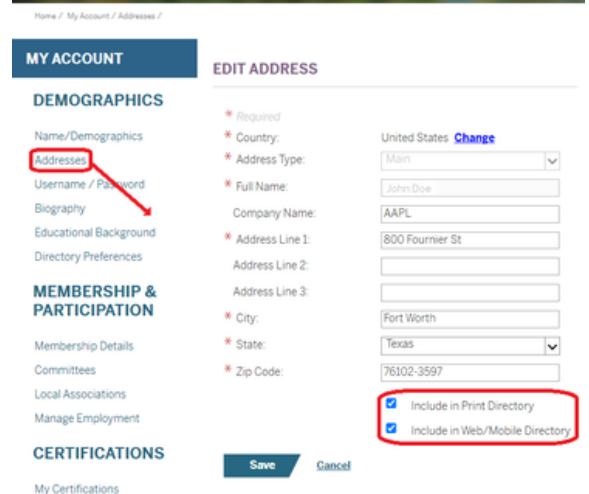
Home / My Account / Addresses /

MY ACCOUNT

DEMOGRAPHICS

Name/Demographics
Addresses
Username / Password
Biography
Educational Background
Directory Preferences

MEMBERSHIP & PARTICIPATION

Membership Details
Committees
Local Associations
Manage Employment

CERTIFICATIONS

My Certifications

EDIT ADDRESS

* Required
* Country: United States Change
* Address Type: Main
* Full Name: John Doe
Company Name: AAPL
* Address Line 1: 800 Fournier St
Address Line 2:
Address Line 3:
* City: Fort Worth
* State: Texas
* Zip Code: 76102-3597

Include in Print Directory
Include in Web/Mobile Directory

Save Cancel